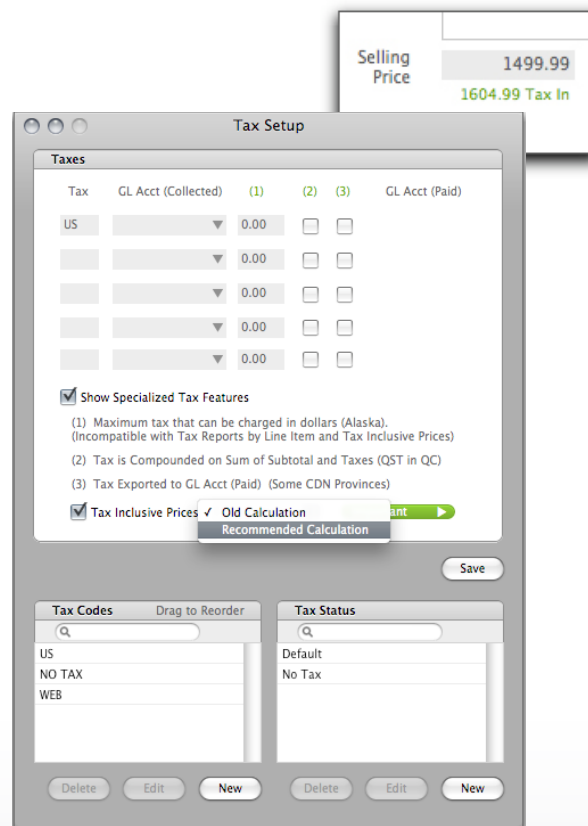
Selling Price
1499.99
1604.99 Tax In

Tax Setup

Taxes

| Tax | GL Acct (Collected) | (1) | (2) | (3) | GL Acct (Paid) |
|---|---|---|---|---|---|
| US | | 0.00 | | | |
| | | 0.00 | | | |
| | | 0.00 | | | |
| | | 0.00 | | | |
| | | 0.00 | | | |

Show Specialized Tax Features

(1) Maximum tax that can be charged in dollars (Alaska). (Incompatible with Tax Reports by Line Item and Tax Inclusive Prices)

(2) Tax is Compounded on Sum of Subtotal and Taxes (QST in QC)

(3) Tax Exported to GL Acct (Paid) (Some CDN Provinces)

Tax Inclusive Prices ✓ Old Calculation
Recommended Calculation
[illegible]ant

Save

Tax Codes
Drag to Reorder
US
NO TAX
WEB

Tax Status
Default
No Tax

Delete
Edit
New

Delete
Edit
New